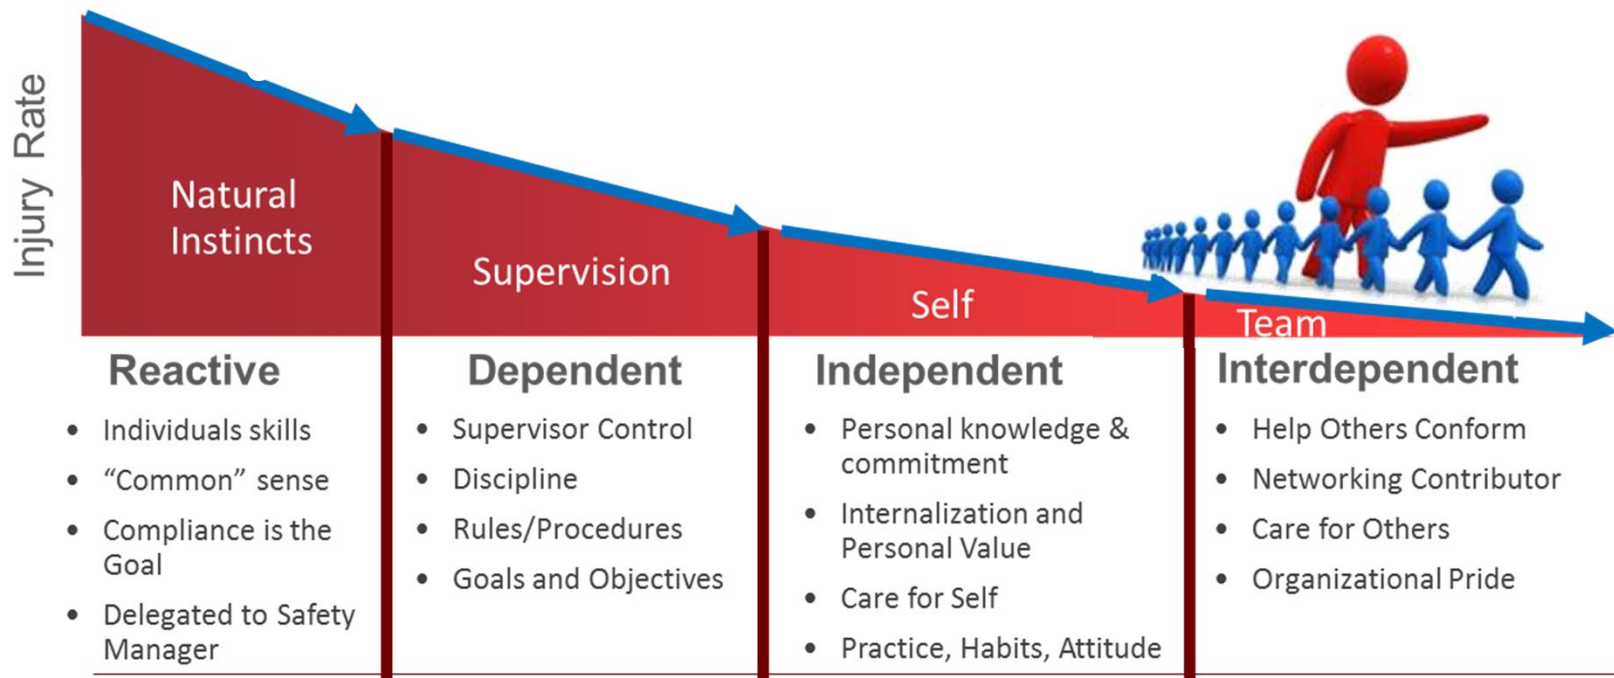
Injury Rate

Natural Instincts

Supervision

Self

Team

Reactive

- Individuals skills
- “Common” sense
- Compliance is the Goal
- Delegated to Safety Manager

Dependent

- Supervisor Control
- Discipline
- Rules/Procedures
- Goals and Objectives

Independent

- Personal knowledge & commitment
- Internalization and Personal Value
- Care for Self
- Practice, Habits, Attitude

Interdependent

- Help Others Conform
- Networking Contributor
- Care for Others
- Organizational Pride